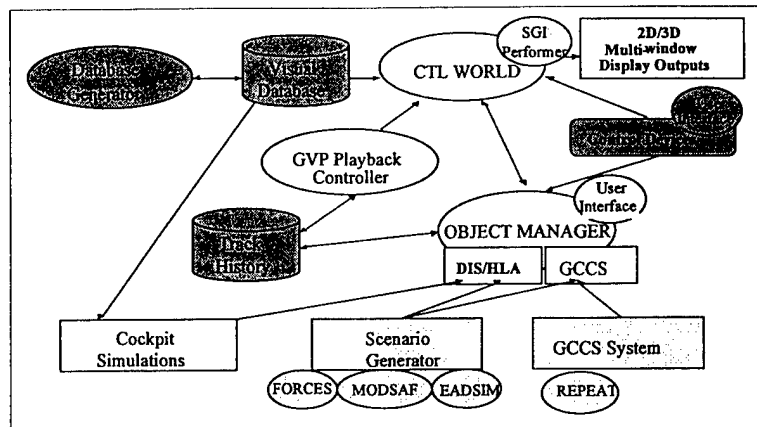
Database Generator

Visual Database

CTL WORLD

SGI Performer

2D/3D Multi-window Display Outputs

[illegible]

Cockpit Displays

GVP Playback Controller

User Interface

Track History

OBJECT MANAGER

DIS/HLA

GCCS

Cockpit Simulations

Scenario Generator

GCCS System

FORCES

MODSAF

EADSIM

REPEAT